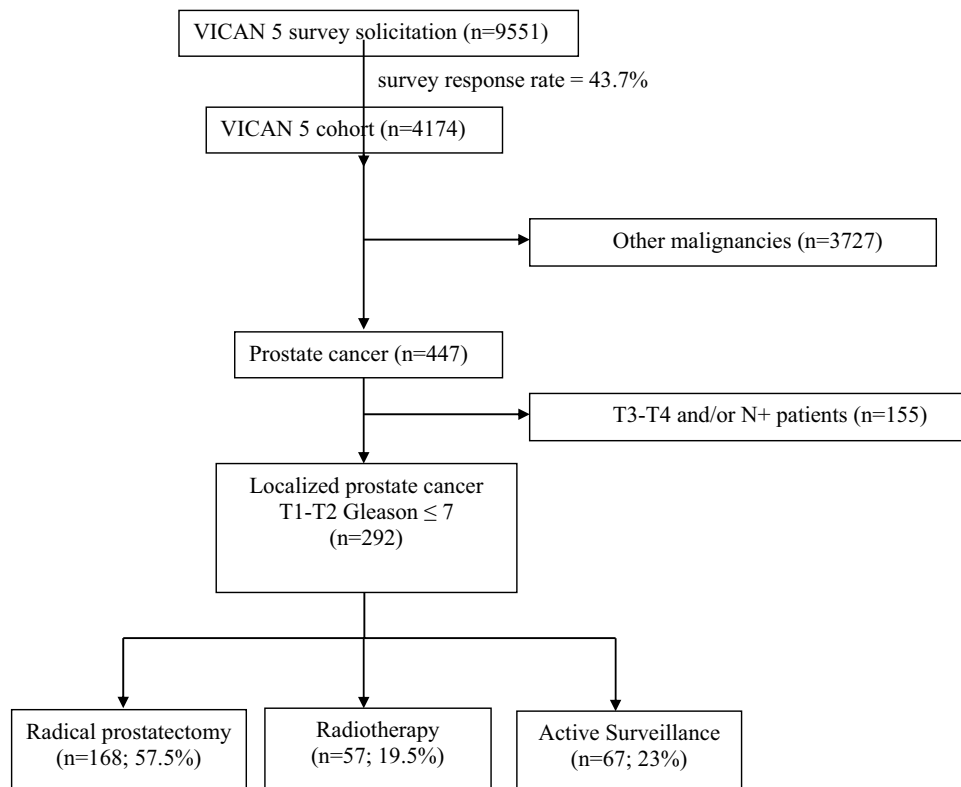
VICAN 5 survey solicitation (n=9551)

survey response rate = 43.7%

VICAN 5 cohort (n=4174)

Other malignancies (n=3727)

Prostate cancer (n=447)

T3-T4 and/or N+ patients (n=155)

Localized prostate cancer T1-T2 Gleason $\leq$ 7 (n=292)

Radical prostatectomy (n=168; 57.5%)

Radiotherapy (n=57; 19.5%)

Active Surveillance (n=67; 23%)